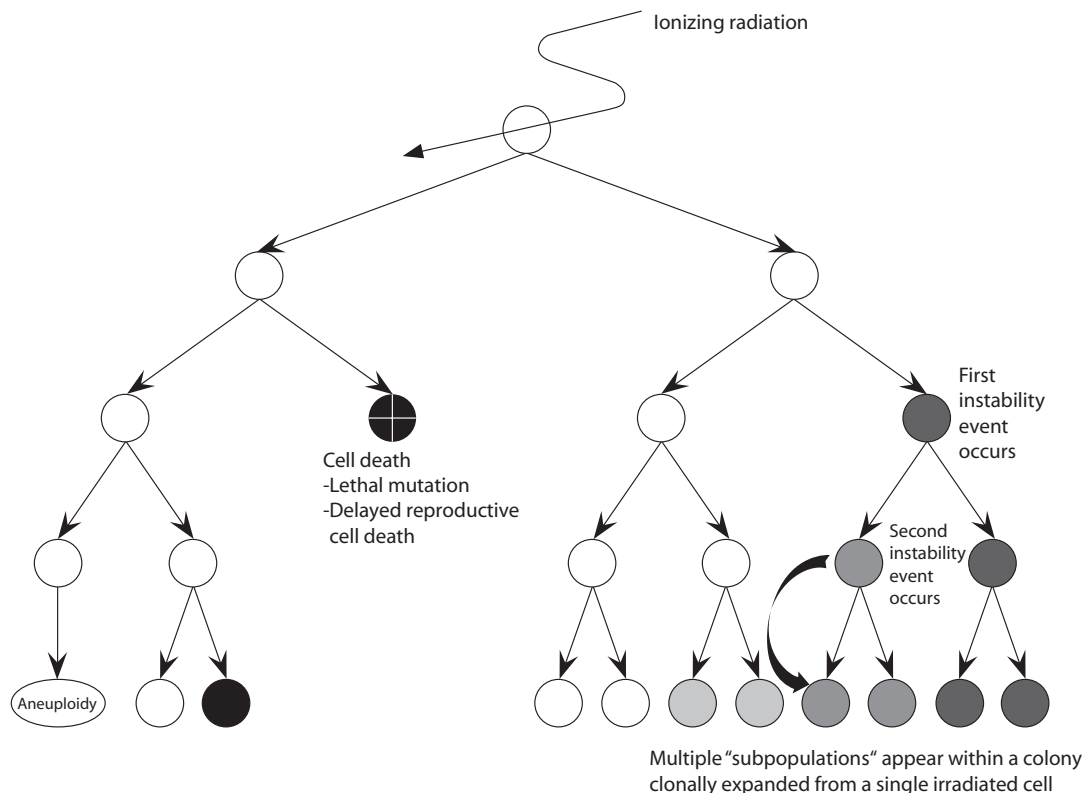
Ionizing radiation

Cell death
-Lethal mutation
-Delayed reproductive cell death

First instability event occurs

Second instability event occurs

Aneuploidy

Multiple "subpopulations" appear within a colony clonally expanded from a single irradiated cell